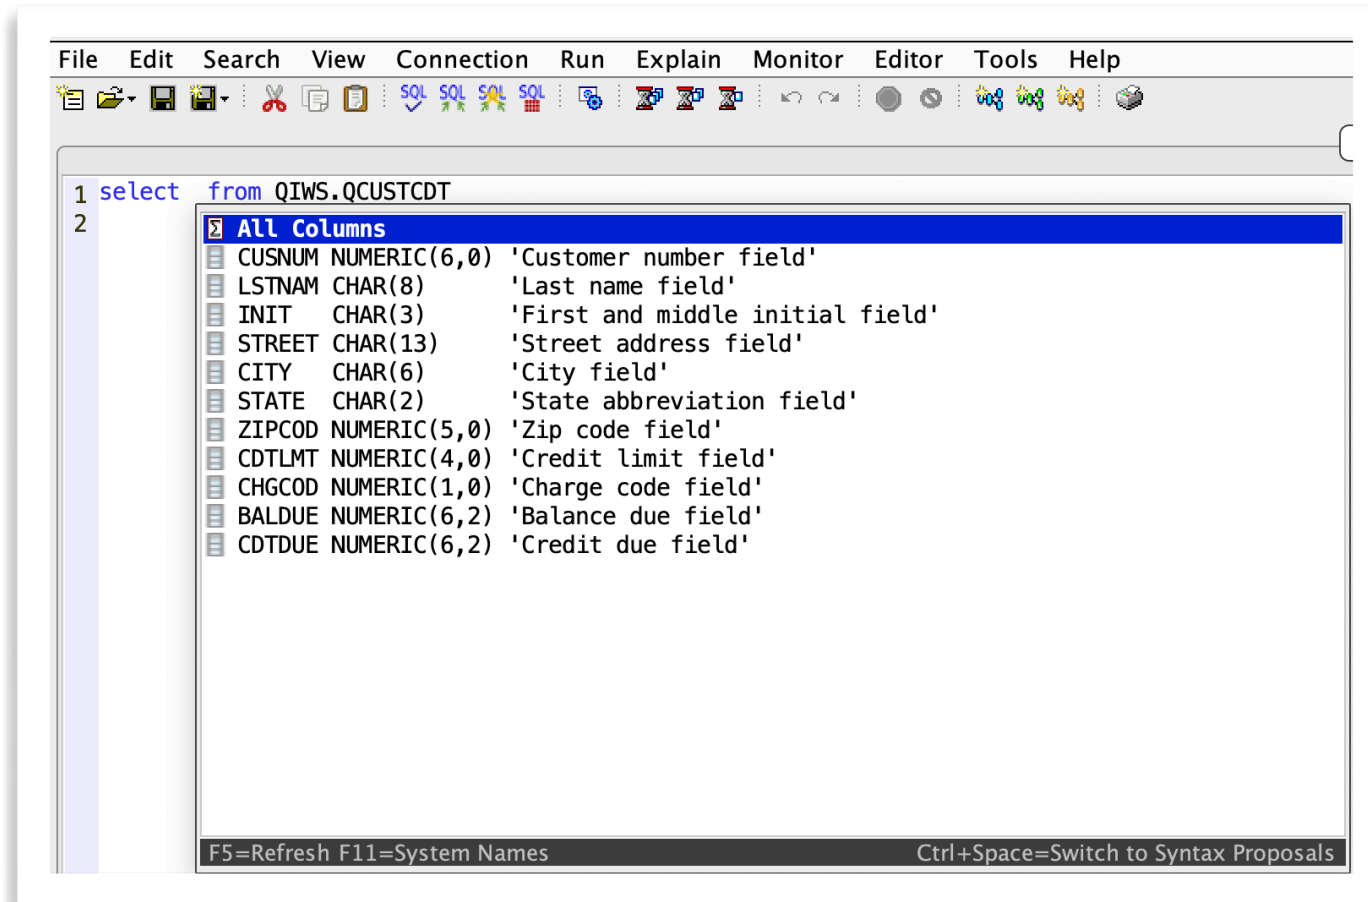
File Edit Search View Connection Run Explain Monitor Editor Tools Help

SQL SQL SQL SQL

1 select from QIWS.QCUSTCDT
2

All Columns
CUSNUM NUMERIC(6,0) 'Customer number field'
LSTNAM CHAR(8) 'Last name field'
INIT CHAR(3) 'First and middle initial field'
STREET CHAR(13) 'Street address field'
CITY CHAR(6) 'City field'
STATE CHAR(2) 'State abbreviation field'
ZIPCOD NUMERIC(5,0) 'Zip code field'
CDTLMT NUMERIC(4,0) 'Credit limit field'
CHGCOD NUMERIC(1,0) 'Charge code field'
BALDUE NUMERIC(6,2) 'Balance due field'
CDTDUE NUMERIC(6,2) 'Credit due field'

F5=Refresh F11=System Names Ctrl+Space=Switch to Syntax Proposals